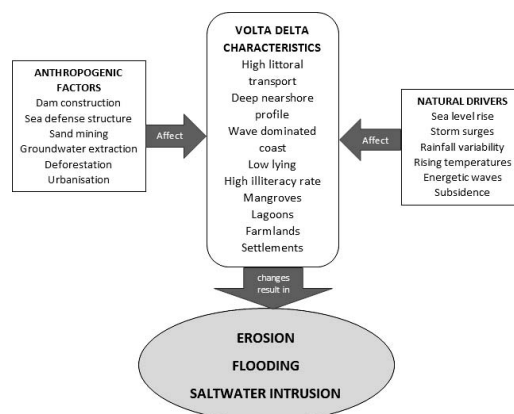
ANTHROPOGENIC FACTORS
Dam construction
Sea defense structure
Sand mining
Groundwater extraction
Deforestation
Urbanisation

Affect

VOLTA DELTA CHARACTERISTICS
High littoral transport
Deep nearshore profile
Wave dominated coast
Low lying
High illiteracy rate
Mangroves
Lagoons
Farmlands
Settlements

Affect

NATURAL DRIVERS
Sea level rise
Storm surges
Rainfall variability
Rising temperatures
Energetic waves
Subsidence

changes result in

EROSION
FLOODING
SALTWATER INTRUSION